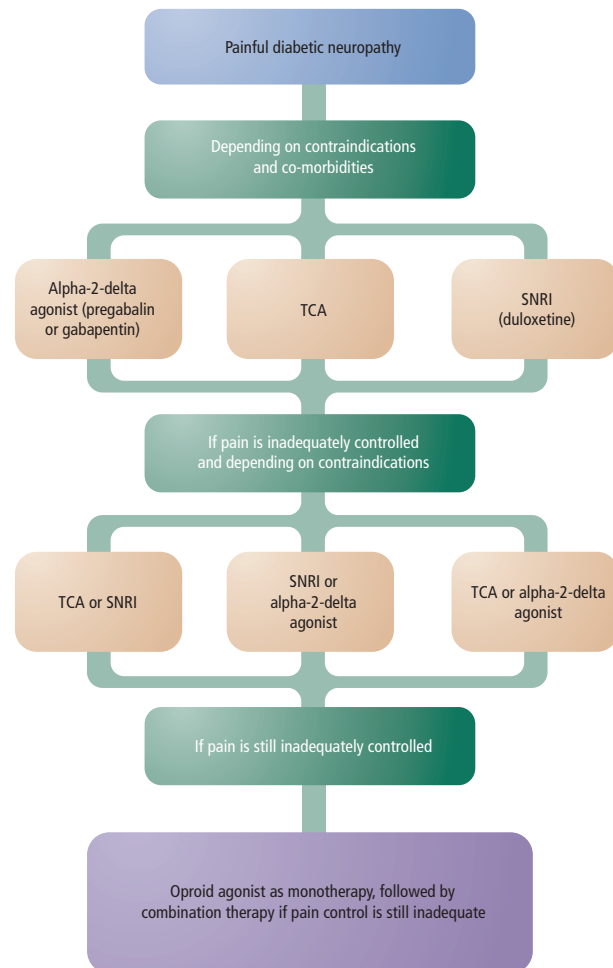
Painful diabetic neuropathy

Depending on contraindications and co-morbidities

Alpha-2-delta agonist (pregabalin or gabapentin)

TCA

SNRI (duloxetine)

If pain is inadequately controlled and depending on contraindications

TCA or SNRI

SNRI or alpha-2-delta agonist

TCA or alpha-2-delta agonist

If pain is still inadequately controlled

Oproid agonist as monotherapy, followed by combination therapy if pain control is still inadequate